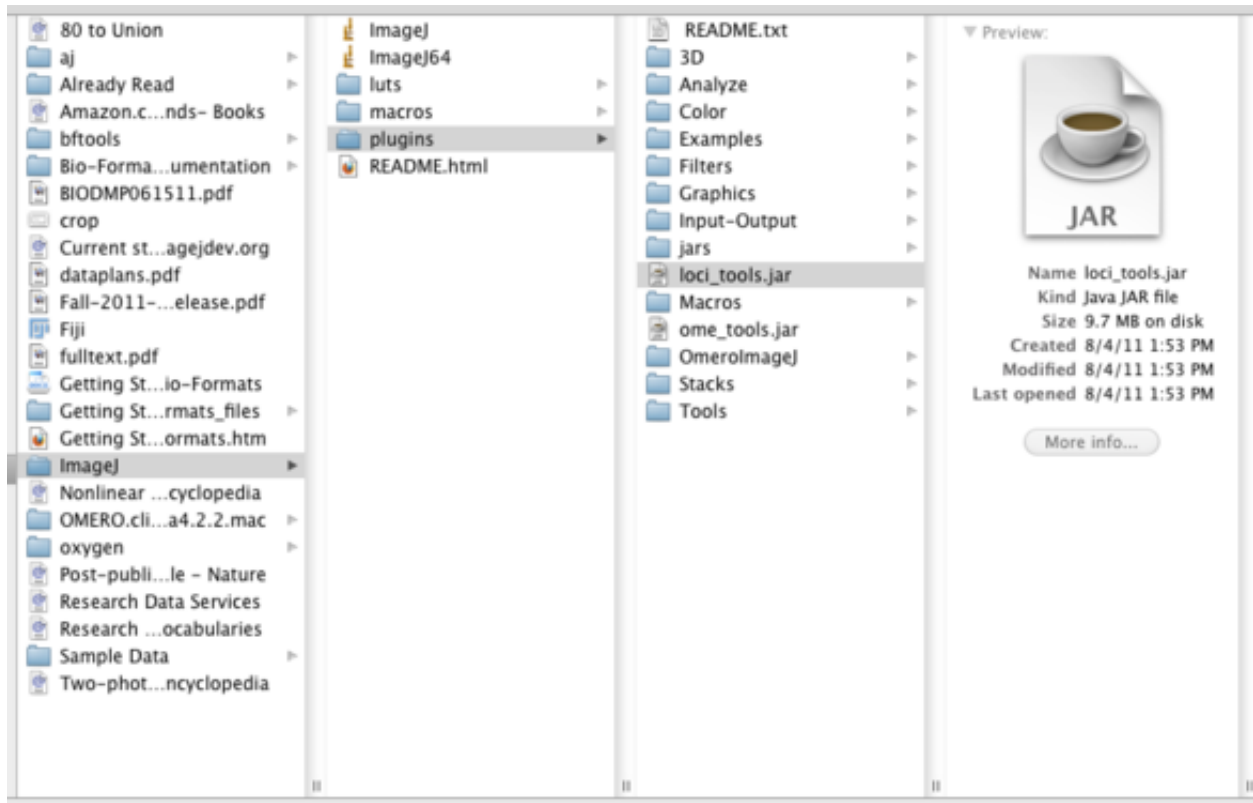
80 to Union
aj
Already Read
Amazon.c...nds- Books
bftools
Bio-Forma...umentation
BIODMP061511.pdf
crop
Current st...agejdev.org
dataplans.pdf
Fall-2011-...elease.pdf
Fiji
fulltext.pdf
Getting St...io-Formats
Getting St...rmats_files
Getting St...ormats.htm
ImageJ
Nonlinear ...cyclopedia
OMERO.cli...a4.2.2.mac
oxygen
Post-publi...le - Nature
Research Data Services
Research ...ocabularies
Sample Data
Two-phot...ncyclopedia

ImageJ
ImageJ64
luts
macros
plugins
README.html

README.txt
3D
Analyze
Color
Examples
Filters
Graphics
Input-Output
jars
loci_tools.jar
Macros
ome_tools.jar
OmeroImageJ
Stacks
Tools

Preview:
JAR

| | |
|---|---|
| Name | loci_tools.jar |
| Kind | Java JAR file |
| Size | 9.7 MB on disk |
| Created | 8/4/11 1:53 PM |
| Modified | 8/4/11 1:53 PM |
| Last opened | 8/4/11 1:53 PM |

More info...